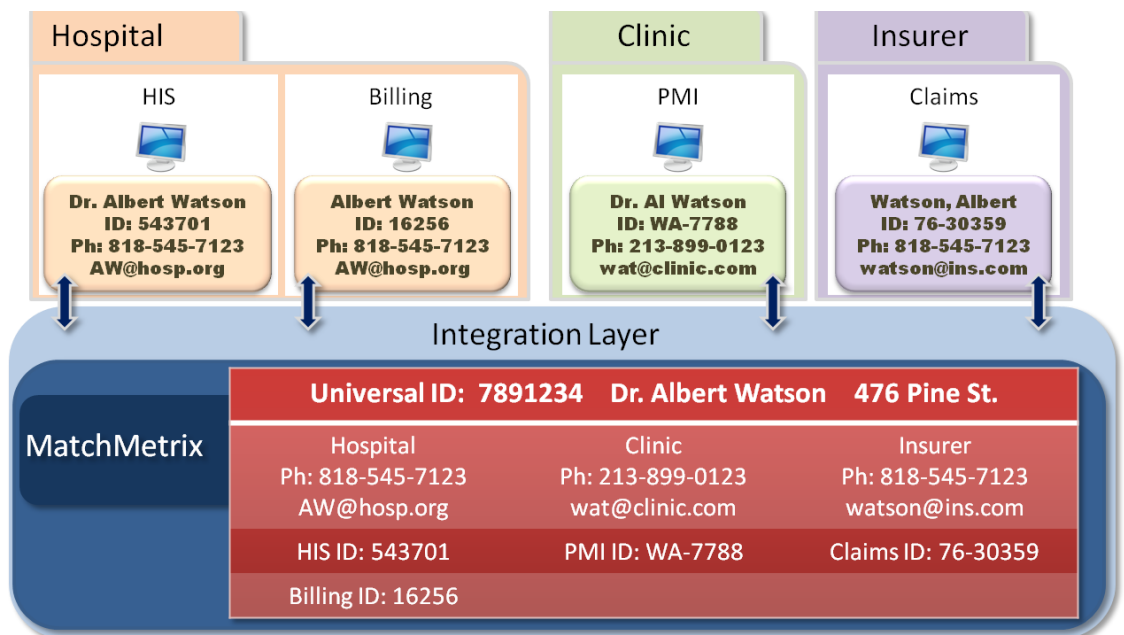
Hospital

HIS

Dr. Albert Watson
ID: 543701
Ph: 818-545-7123
AW@hosp.org

Billing

Albert Watson
ID: 16256
Ph: 818-545-7123
AW@hosp.org

Clinic

PMI

Dr. Al Watson
ID: WA-7788
Ph: 213-899-0123
wat@clinic.com

Insurer

Claims

Watson, Albert
ID: 76-30359
Ph: 818-545-7123
watson@ins.com

Integration Layer

MatchMetrix

Universal ID: 7891234 Dr. Albert Watson 476 Pine St.

| Hospital | Clinic | Insurer |
|---|---|---|
| Ph: 818-545-7123 | Ph: 213-899-0123 | Ph: 818-545-7123 |
| AW@hosp.org | wat@clinic.com | watson@ins.com |
| HIS ID: 543701 | PMI ID: WA-7788 | Claims ID: 76-30359 |
| Billing ID: 16256 | | |